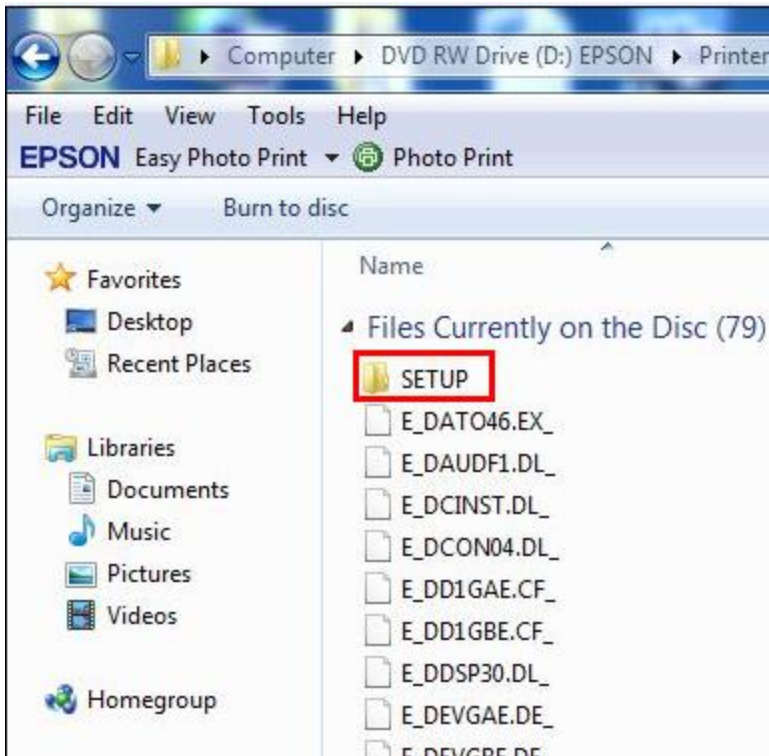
▸ Computer ▸ DVD RW Drive (D:) EPSON ▸ Printer

File Edit View Tools Help

EPSON Easy Photo Print ▾ Photo Print

Organize ▾ Burn to disc

Favorites
Desktop
Recent Places

Libraries
Documents
Music
Pictures
Videos

Homegroup

Name

Files Currently on the Disc (79)

SETUP
E_DATO46.EX_
E_DAUDF1.DL_
E_DCINST.DL_
E_DCON04.DL_
E_DD1GAE.CF_
E_DD1GBE.CF_
E_DDSP30.DL_
E_DEVGAE.DE_
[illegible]